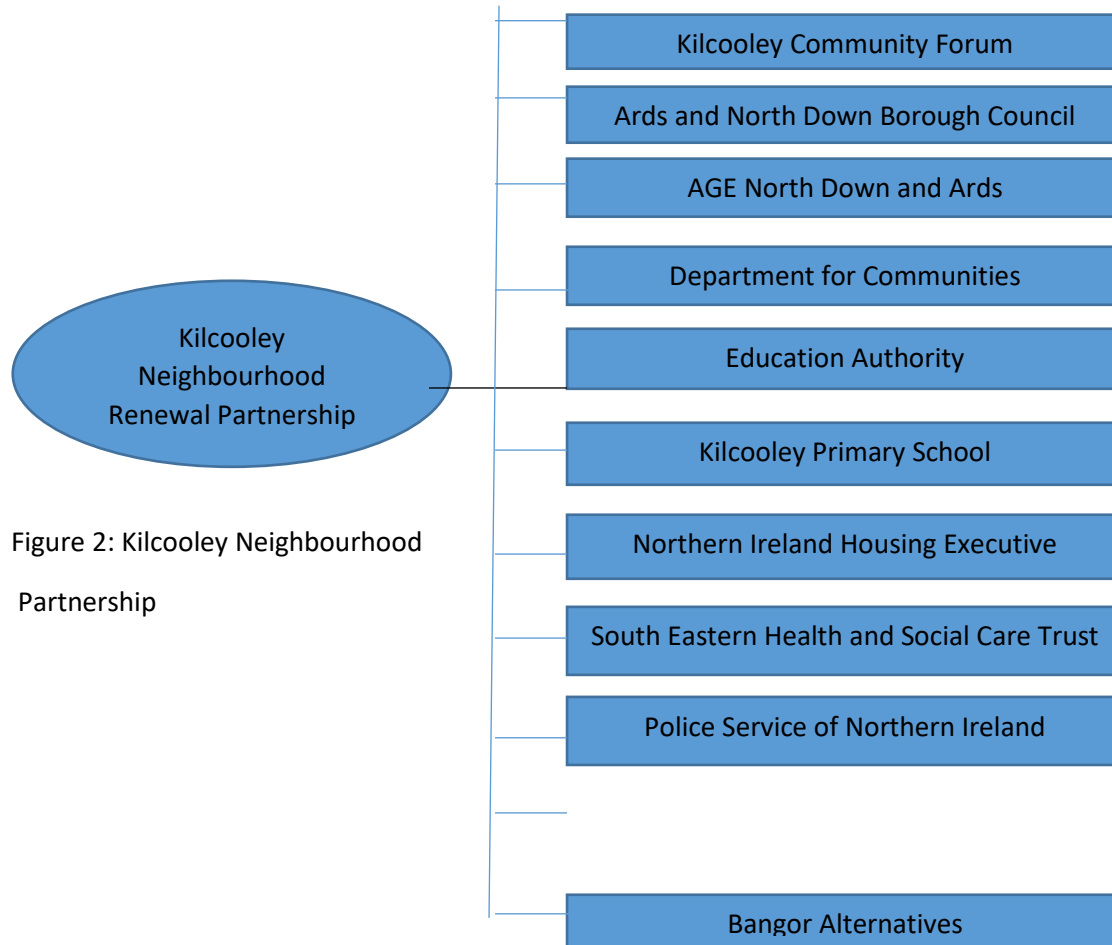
Kilcooley Neighbourhood Renewal Partnership

Kilcooley Community Forum

Ards and North Down Borough Council

AGE North Down and Ards

Department for Communities

Education Authority

Kilcooley Primary School

Northern Ireland Housing Executive

South Eastern Health and Social Care Trust

Police Service of Northern Ireland

Bangor Alternatives

Figure 2: Kilcooley Neighbourhood Partnership